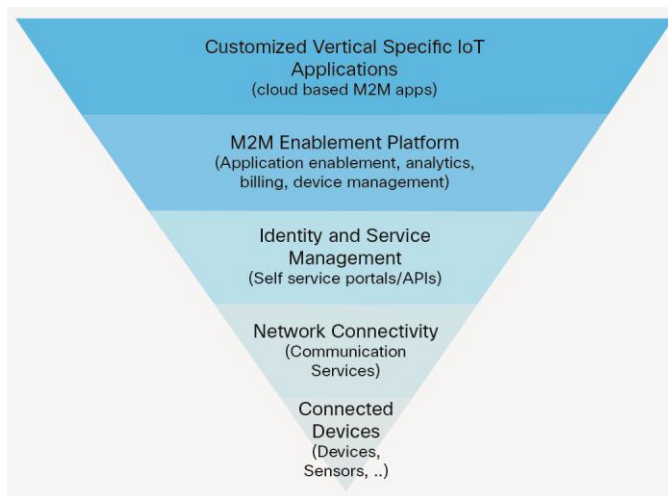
Customized Vertical Specific IoT Applications
(cloud based M2M apps)

M2M Enablement Platform
(Application enablement, analytics, billing, device management)

Identity and Service Management
(Self service portals/APIs)

Network Connectivity
(Communication Services)

Connected Devices
(Devices, Sensors, ..)